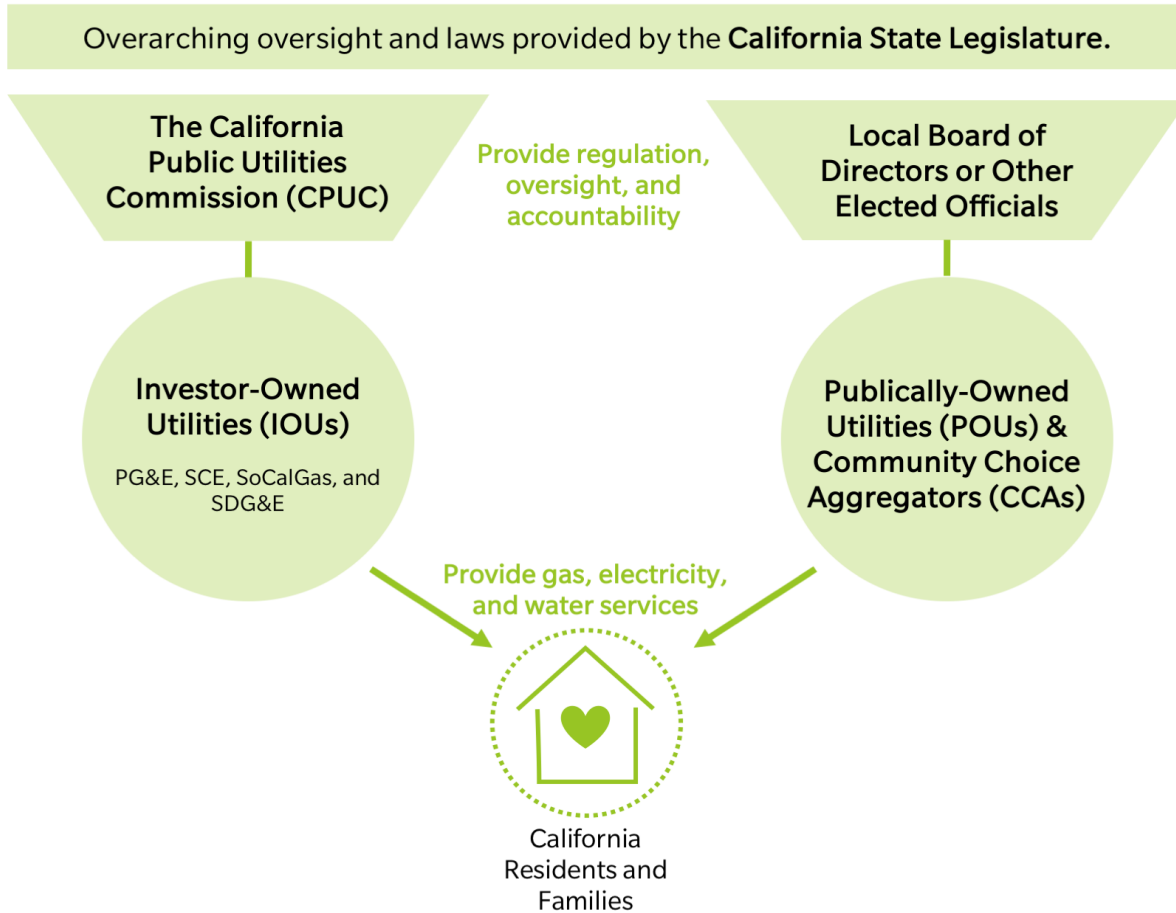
Overarching oversight and laws provided by the **California State Legislature.**

The California Public Utilities Commission (CPUC)

Provide regulation, oversight, and accountability

Local Board of Directors or Other Elected Officials

Investor-Owned Utilities (IOUs)

PG&E, SCE, SoCalGas, and SDG&E

Publically-Owned Utilities (POUs) & Community Choice Aggregators (CCAs)

Provide gas, electricity, and water services

California Residents and Families